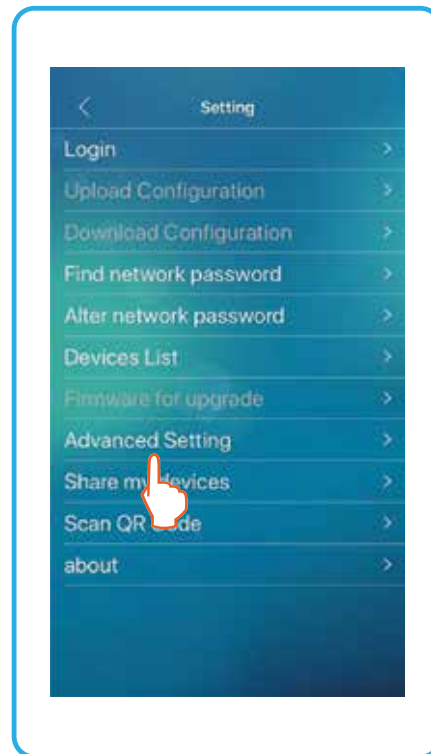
<
Setting

Login >
Upload Configuration >
Download Configuration >
Find network password >
Alter network password >
Devices List >
Firmware for upgrade >
Advanced Setting >
Share my devices >
Scan QR code >
about >